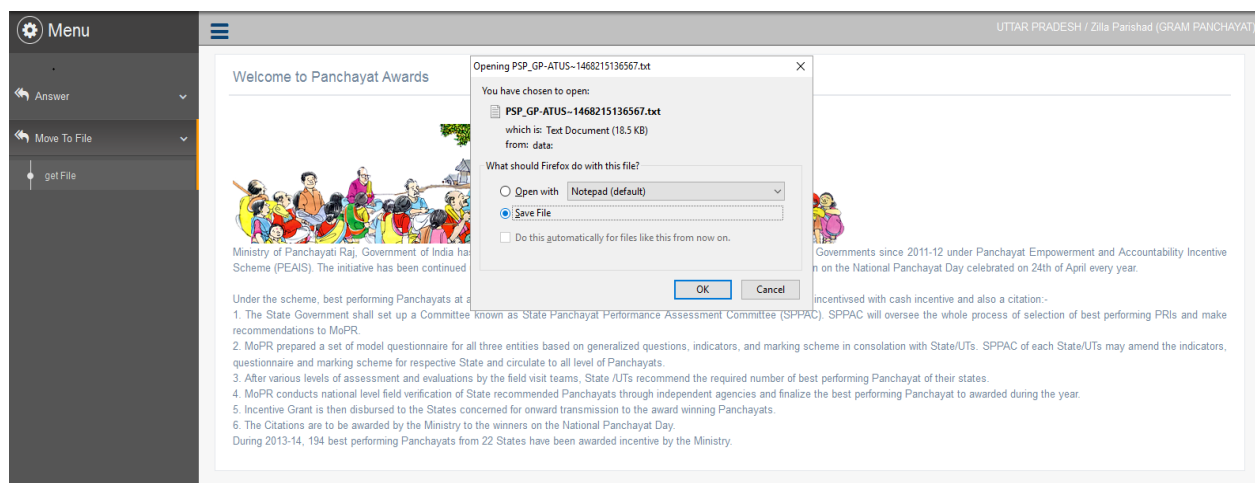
Menu

UTTAR PRADESH / Zilla Parishad (GRAM PANCHAYAT)

Answer

Move To File

get File

Welcome to Panchayat Awards

Opening PSP_GP-ATUS~1468215136567.txt

You have chosen to open:

PSP_GP-ATUS~1468215136567.txt

which is: Text Document (18.5 KB)

from: data:

What should Firefox do with this file?

Open with Notepad (default)

Save File

Do this automatically for files like this from now on.

OK Cancel

Ministry of Panchayati Raj, Government of India has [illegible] Governments since 2011-12 under Panchayat Empowerment and Accountability Incentive Scheme (PEAIS). The initiative has been continued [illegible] on the National Panchayat Day celebrated on 24th of April every year.

Under the scheme, best performing Panchayats at a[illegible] incentivsed with cash incentive and also a citation:-
1. The State Government shall set up a Committee known as State Panchayat Performance Assessment Committee (SPPAC). SPPAC will oversee the whole process of selection of best performing PRIs and make recommendations to MoPR.
2. MoPR prepared a set of model questionnaire for all three entities based on generalized questions, indicators, and marking scheme in consolation with State/UTs. SPPAC of each State/UTs may amend the indicators, questionnaire and marking scheme for respective State and circulate to all level of Panchayats.
3. After various levels of assessment and evaluations by the field visit teams, State /UTs recommend the required number of best performing Panchayat of their states.
4. MoPR conducts national level field verification of State recommended Panchayats through independent agencies and finalize the best performing Panchayat to awarded during the year.
5. Incentive Grant is then disbursed to the States concerned for onward transmission to the award winning Panchayats.
6. The Citations are to be awarded by the Ministry to the winners on the National Panchayat Day.
During 2013-14, 194 best performing Panchayats from 22 States have been awarded incentive by the Ministry.